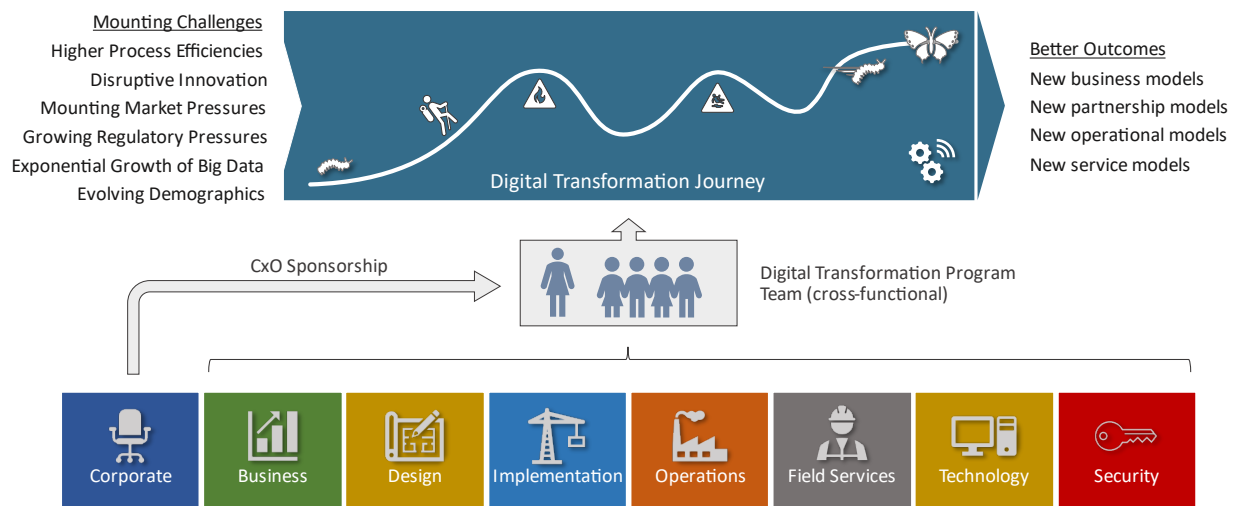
Mounting Challenges
Higher Process Efficiencies
Disruptive Innovation
Mounting Market Pressures
Growing Regulatory Pressures
Exponential Growth of Big Data
Evolving Demographics

Digital Transformation Journey

Better Outcomes
New business models
New partnership models
New operational models
New service models

CxO Sponsorship

Digital Transformation Program Team (cross-functional)

Corporate
Business
Design
Implementation
Operations
Field Services
Technology
Security